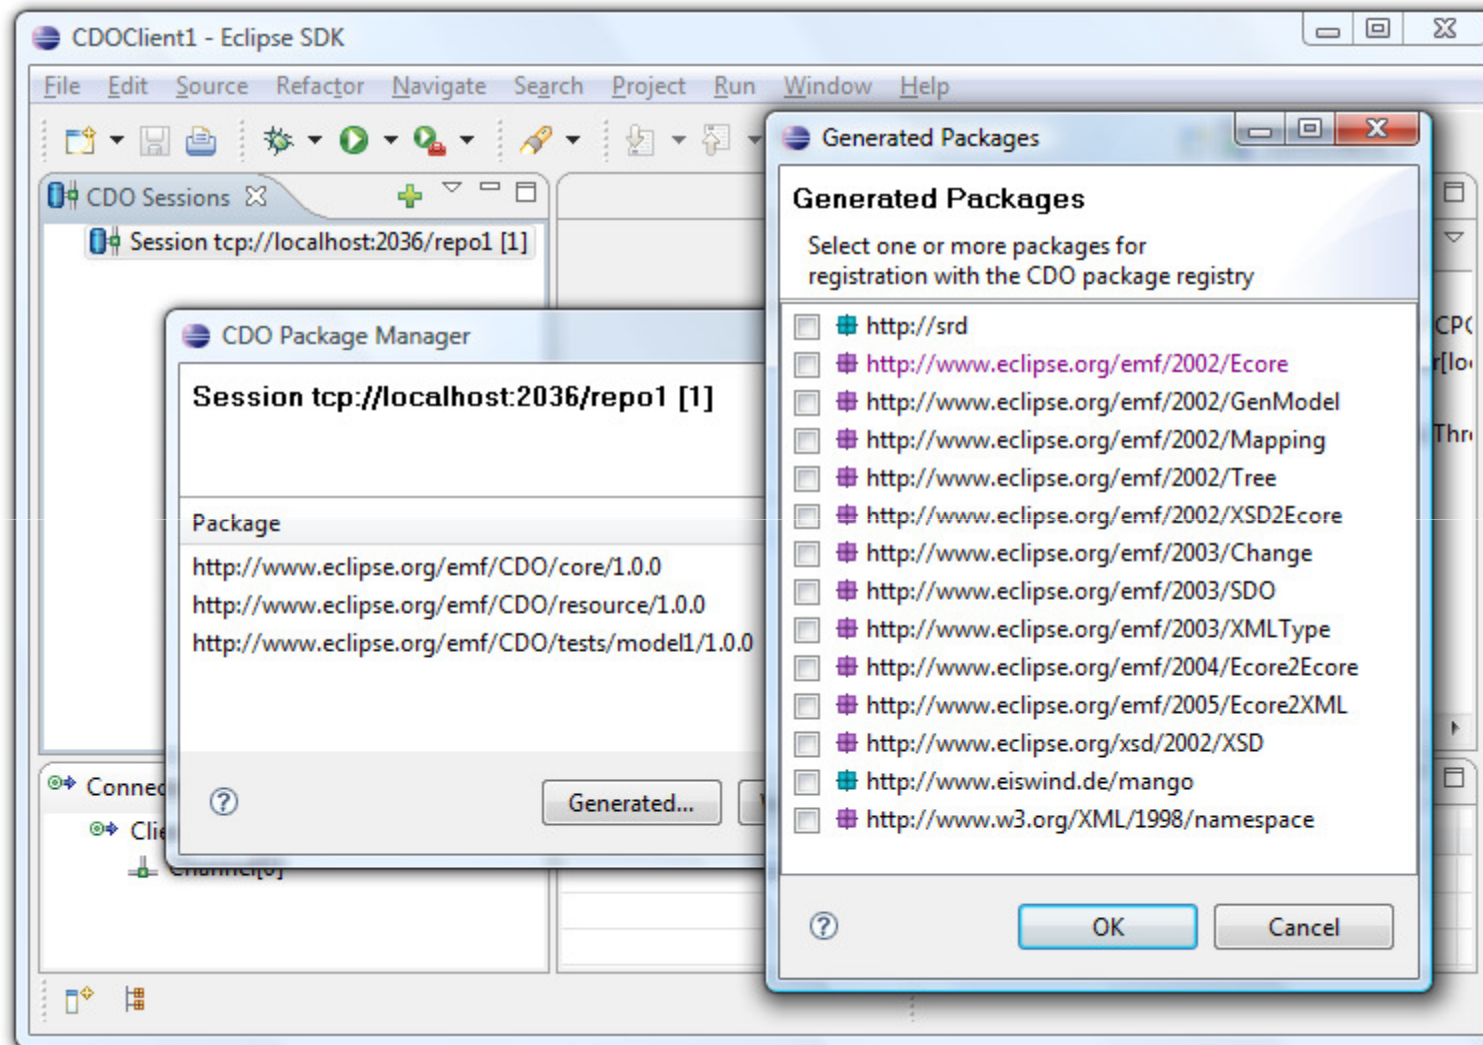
CDOClient1 - Eclipse SDK

File Edit Source Refactor Navigate Search Project Run Window Help

CDO Sessions

Session tcp://localhost:2036/repo1 [1]

CDO Package Manager

Session tcp://localhost:2036/repo1 [1]

Package

http://www.eclipse.org/emf/CDO/core/1.0.0

http://www.eclipse.org/emf/CDO/resource/1.0.0

http://www.eclipse.org/emf/CDO/tests/model1/1.0.0

Generated...

Conne

Cli

Generated Packages

Generated Packages

Select one or more packages for registration with the CDO package registry

http://srd

http://www.eclipse.org/emf/2002/Ecore

http://www.eclipse.org/emf/2002/GenModel

http://www.eclipse.org/emf/2002/Mapping

http://www.eclipse.org/emf/2002/Tree

http://www.eclipse.org/emf/2002/XSD2Ecore

http://www.eclipse.org/emf/2003/Change

http://www.eclipse.org/emf/2003/SDO

http://www.eclipse.org/emf/2003/XMLType

http://www.eclipse.org/emf/2004/Ecore2Ecore

http://www.eclipse.org/emf/2005/Ecore2XML

http://www.eclipse.org/xsd/2002/XSD

http://www.eiswind.de/mango

http://www.w3.org/XML/1998/namespace

OK

Cancel

CP(

r[lo

Thr